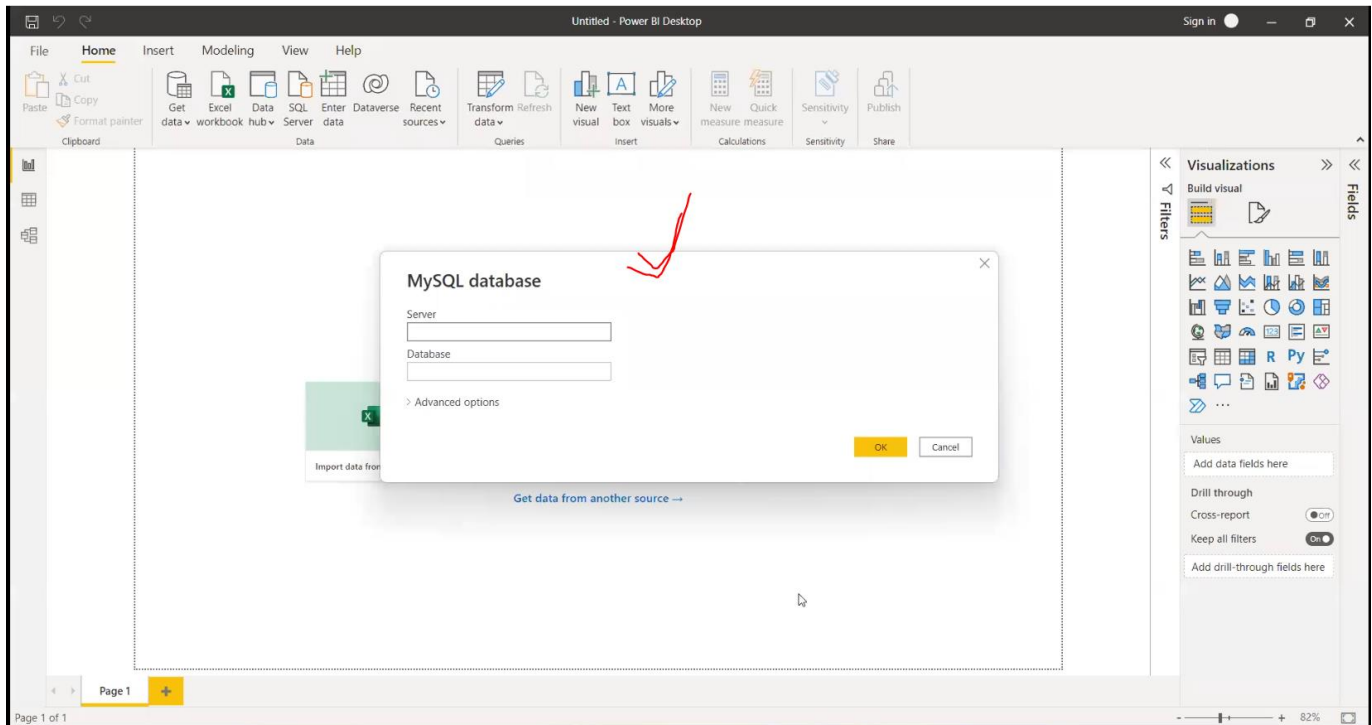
Untitled - Power BI Desktop

Sign in

File Home Insert Modeling View Help

Paste
Cut
Copy
Format painter
Clipboard

Get data
Excel workbook
Data hub
SQL Server
Enter data
Dataverse
Recent sources
Data

Transform data
Refresh
Queries

New visual
Text box
More visuals
Insert

New measure
Quick measure
Calculations

Sensitivity
Sensitivity

Publish
Share

MySQL database

Server

Database

Advanced options

OK Cancel

Import data from

Get data from another source →

Filters

Visualizations

Build visual

R Py

Values

Add data fields here

Drill through

Cross-report

Off

Keep all filters

On

Add drill-through fields here

Fields

Page 1

Page 1 of 1

82%